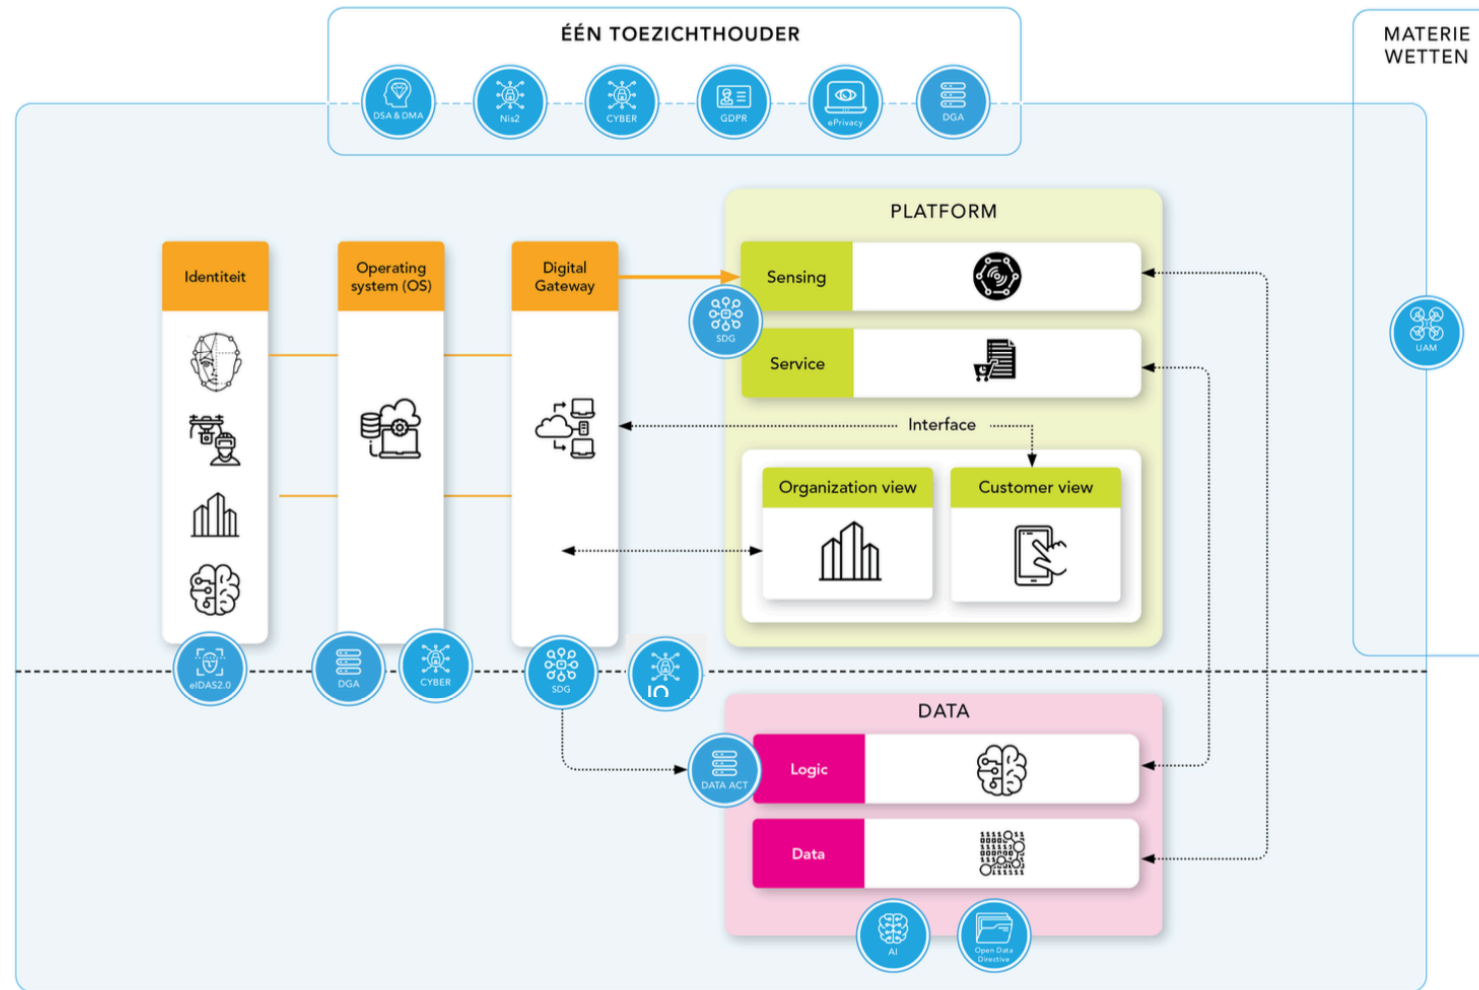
ÉÉN TOEZICHTHOUDER

DSA & DMA
Nis2
CYBER
GDPR
ePrivacy
DGA

MATERIE
WETTEN

UAM

PLATFORM

Identiteit

Operating system (OS)

Digital Gateway

Sensing

SDG

Service

Interface

Organization view

Customer view

eIDAS2.0
DGA
CYBER
SDG
IO

DATA

DATA ACT

Logic

Data

AI
Open Data Directive